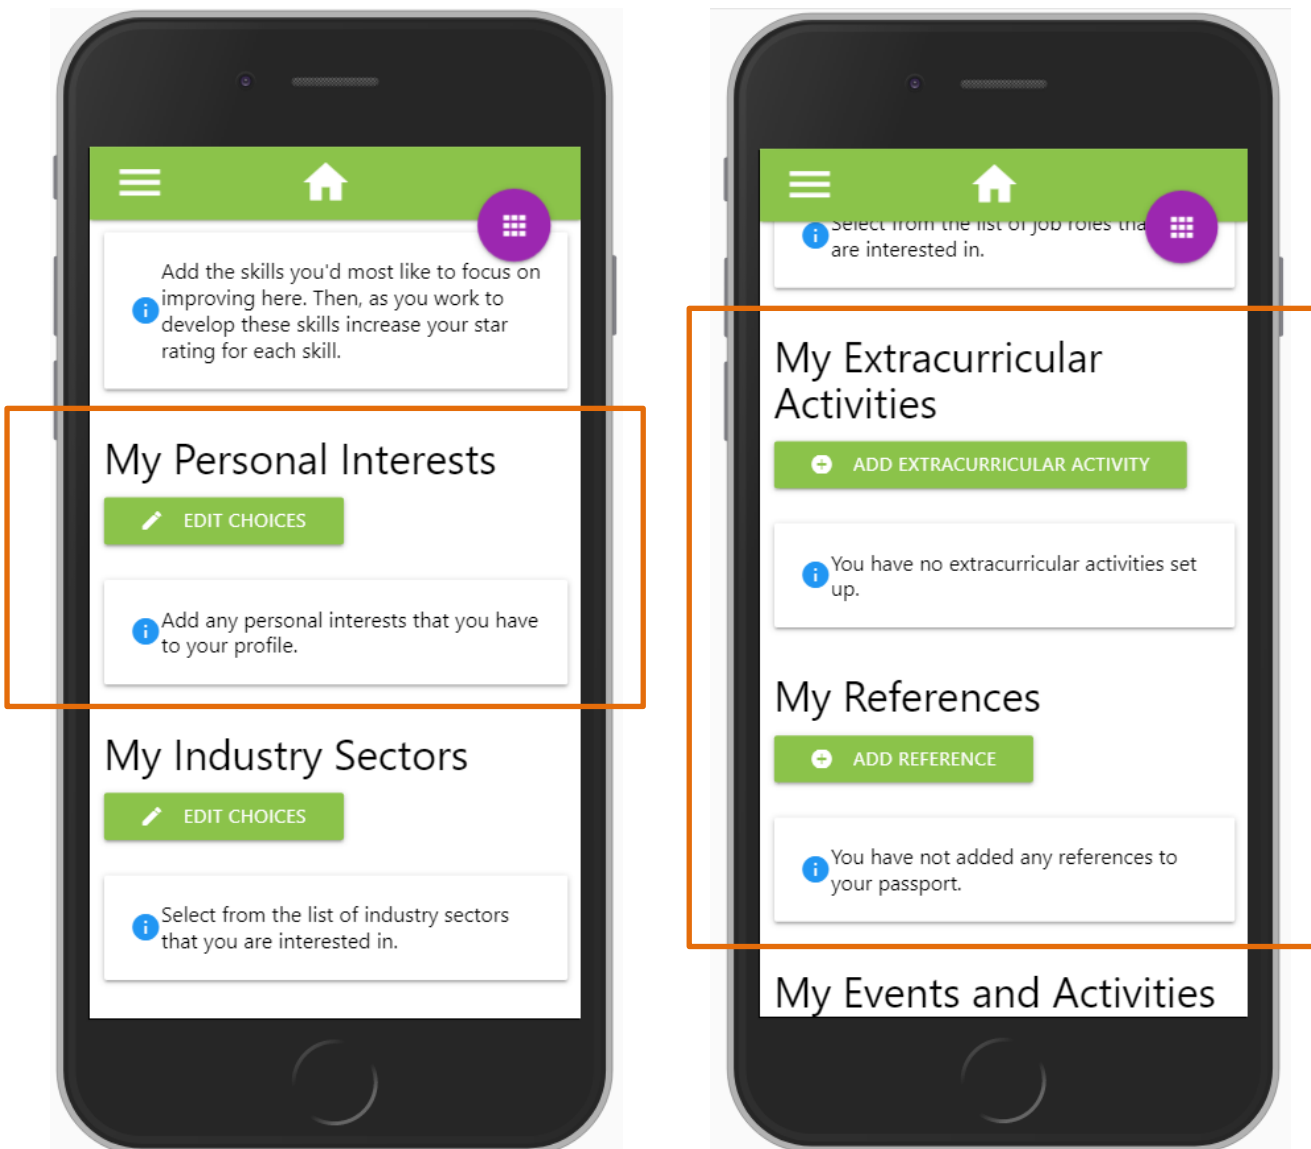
Add the skills you'd most like to focus on improving here. Then, as you work to develop these skills increase your star rating for each skill.

My Personal Interests

EDIT CHOICES

Add any personal interests that you have to your profile.

My Industry Sectors

EDIT CHOICES

Select from the list of industry sectors that you are interested in.

Select from the list of job roles tha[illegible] are interested in.

My Extracurricular Activities

ADD EXTRACURRICULAR ACTIVITY

You have no extracurricular activities set up.

My References

ADD REFERENCE

You have not added any references to your passport.

My Events and Activities